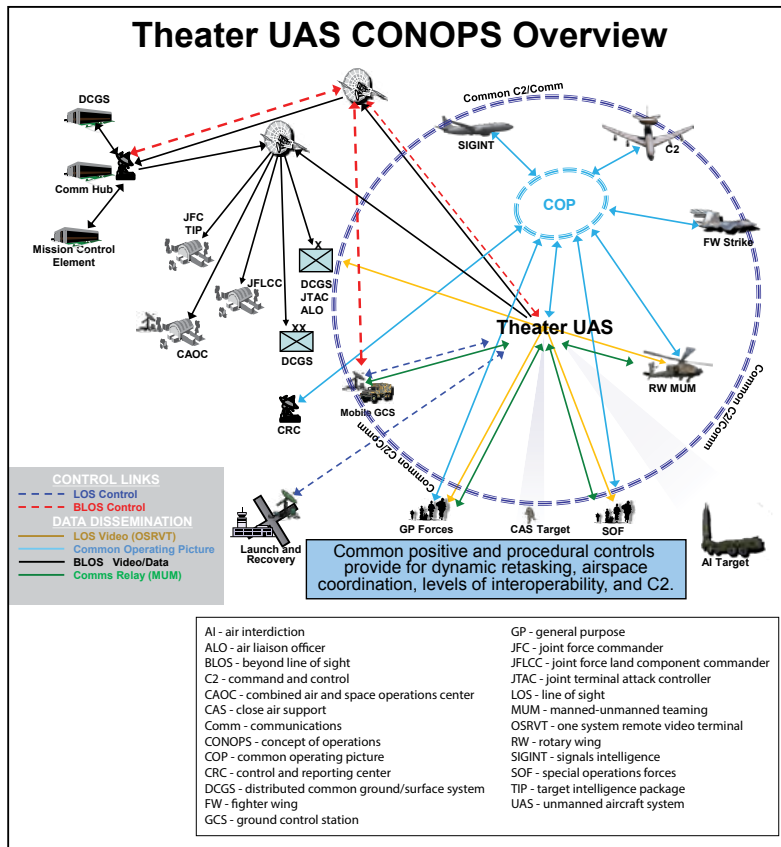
Theater UAS CONOPS Overview

DCGS
Comm Hub
Mission Control Element
JFC TIP
JFLCC
CAOC
X
DCGS JTAC ALO
XX
DCGS
CRC
Mobile GCS
Common C2/Comm
SIGINT
C2
COP
FW Strike
Theater UAS
RW MUM
Common C2/Comm
Common C2/Comm

CONTROL LINKS
LOS Control
BLOS Control
DATA DISSEMINATION
LOS Video (OSRVT)
Common Operating Picture
BLOS Video/Data
Comms Relay (MUM)

Launch and Recovery
GP Forces
CAS Target
SOF
AI Target

Common positive and procedural controls provide for dynamic retasking, airspace coordination, levels of interoperability, and C2.

AI - air interdiction
ALO - air liaison officer
BLOS - beyond line of sight
C2 - command and control
CAOC - combined air and space operations center
CAS - close air support
Comm - communications
CONOPS - concept of operations
COP - common operating picture
CRC - control and reporting center
DCGS - distributed common ground/surface system
FW - fighter wing
GCS - ground control station
GP - general purpose
JFC - joint force commander
JFLCC - joint force land component commander
JTAC - joint terminal attack controller
LOS - line of sight
MUM - manned-unmanned teaming
OSRVT - one system remote video terminal
RW - rotary wing
SIGINT - signals intelligence
SOF - special operations forces
TIP - target intelligence package
UAS - unmanned aircraft system